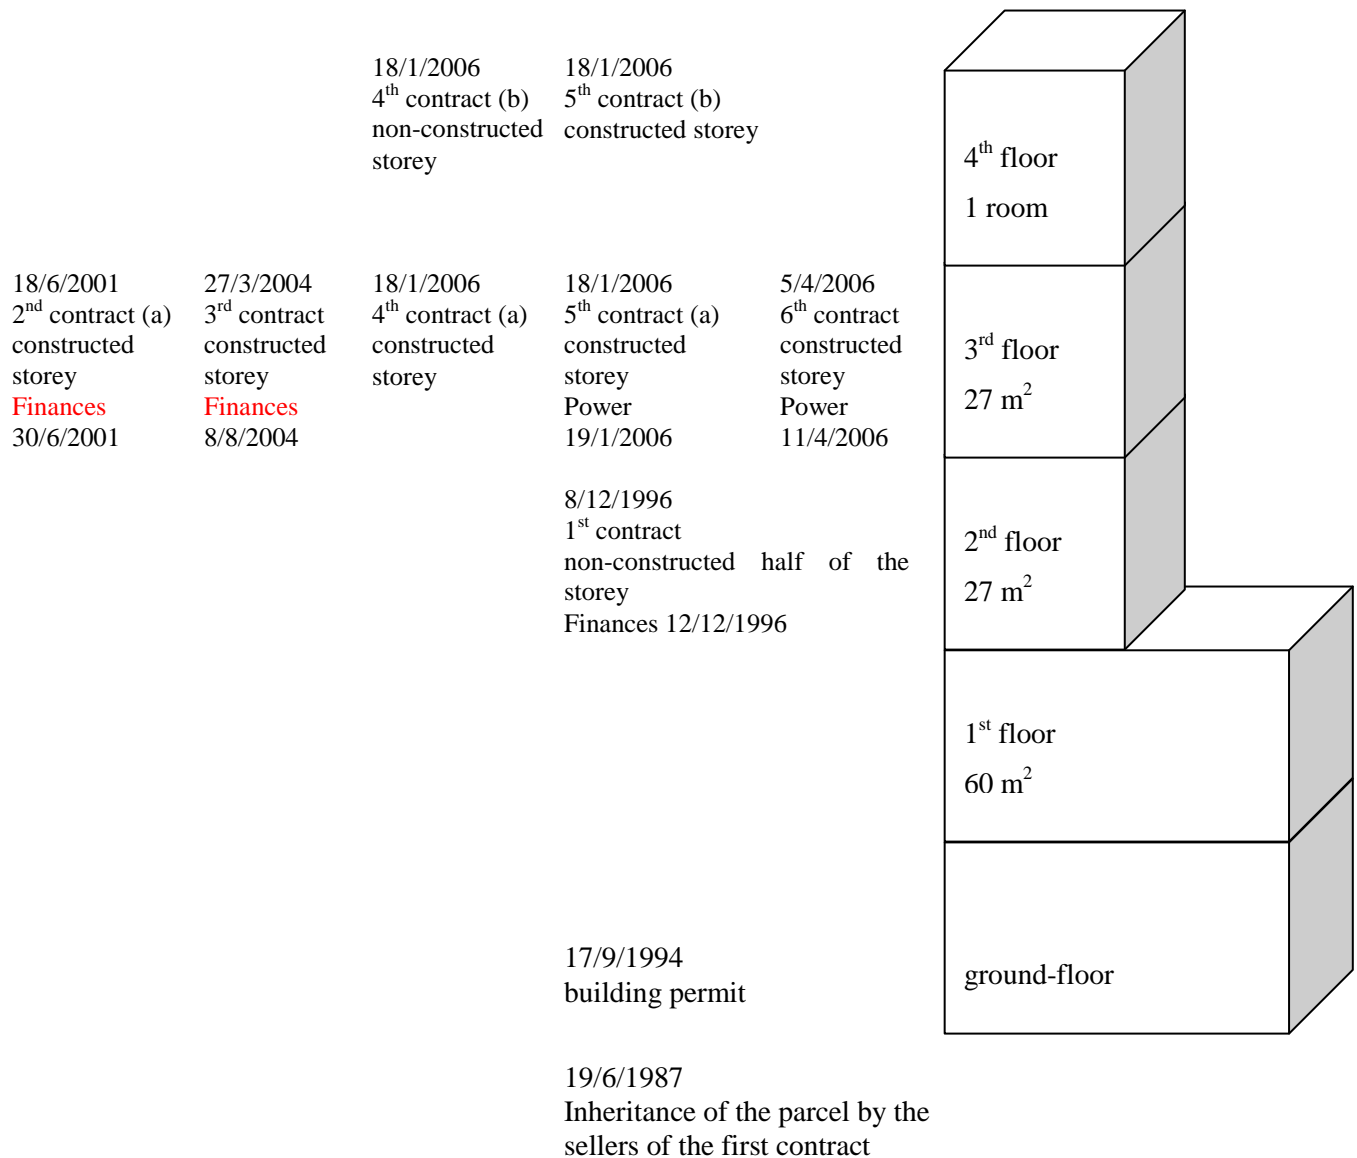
18/1/2006
4$^{th}$ contract (b)
non-constructed storey

18/1/2006
5$^{th}$ contract (b)
constructed storey

4$^{th}$ floor
1 room

18/6/2001
2$^{nd}$ contract (a)
constructed storey
Finances
30/6/2001

27/3/2004
3$^{rd}$ contract
constructed storey
Finances
8/8/2004

18/1/2006
4$^{th}$ contract (a)
constructed storey

18/1/2006
5$^{th}$ contract (a)
constructed storey
Power
19/1/2006

5/4/2006
6$^{th}$ contract
constructed storey
Power
11/4/2006

3$^{rd}$ floor
27 m$^2$

8/12/1996
1$^{st}$ contract
non-constructed half of the storey
Finances 12/12/1996

2$^{nd}$ floor
27 m$^2$

1$^{st}$ floor
60 m$^2$

17/9/1994
building permit

ground-floor

19/6/1987
Inheritance of the parcel by the sellers of the first contract